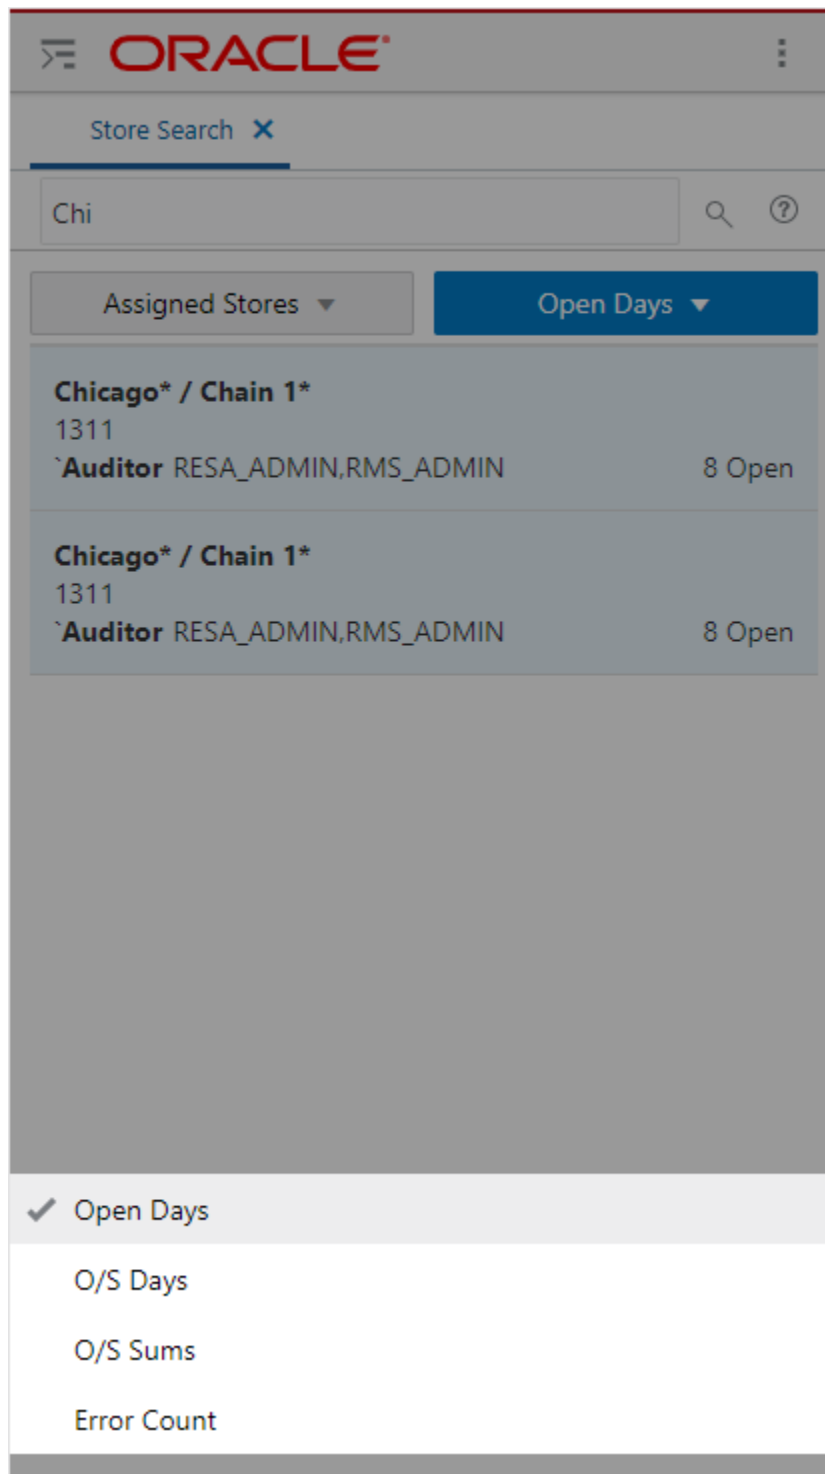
ORACLE

Store Search ✕

Chi

Assigned Stores

Open Days

**Chicago* / Chain 1***
1311
`**Auditor** RESA_ADMIN,RMS_ADMIN 8 Open

**Chicago* / Chain 1***
1311
`**Auditor** RESA_ADMIN,RMS_ADMIN 8 Open

✓ Open Days

O/S Days

O/S Sums

Error Count